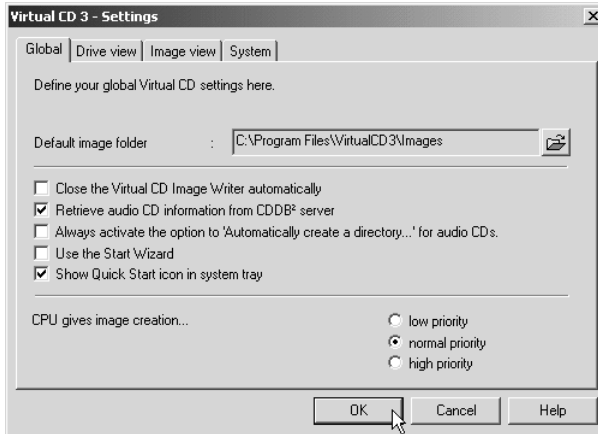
Virtual CD 3 - Settings

Global | Drive view | Image view | System

Define your global Virtual CD settings here.

Default image folder : C:\Program Files\VirtualCD3\Images

☐ Close the Virtual CD Image Writer automatically
☑ Retrieve audio CD information from CDDB² server
☐ Always activate the option to 'Automatically create a directory...' for audio CDs.
☐ Use the Start Wizard
☑ Show Quick Start icon in system tray

CPU gives image creation...

○ low priority
● normal priority
○ high priority

OK | Cancel | Help